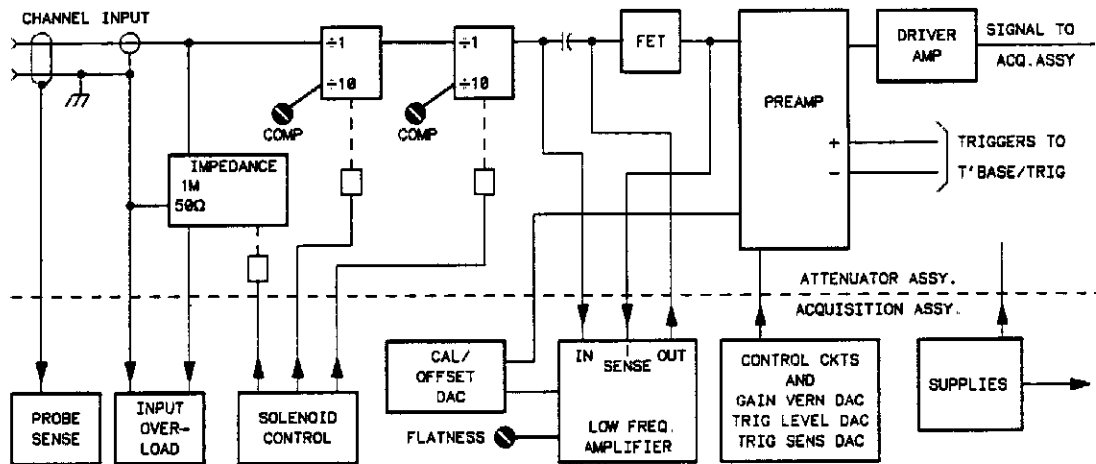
CHANNEL INPUT

÷1
÷10
COMP

÷1
÷10
COMP

FET

DRIVER AMP

SIGNAL TO ACQ.ASSY

PREAMP

+
-
TRIGGERS TO T'BASE/TRIG

IMPEDANCE
1M
50Ω

ATTENUATOR ASSY.
ACQUISITION ASSY.

CAL/ OFFSET DAC

IN
SENSE
OUT

LOW FREQ. AMPLIFIER

FLATNESS

CONTROL CKTS AND GAIN VERN DAC TRIG LEVEL DAC TRIG SENS DAC

SUPPLIES

PROBE SENSE

INPUT OVER-LOAD

SOLENOID CONTROL